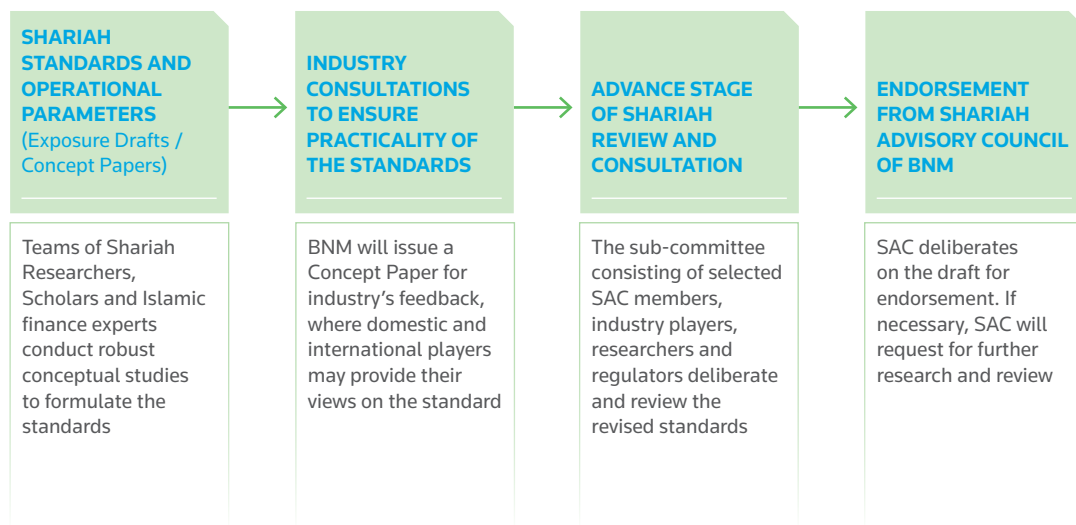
SHARIAH STANDARDS AND OPERATIONAL PARAMETERS (Exposure Drafts / Concept Papers)

Teams of Shariah Researchers, Scholars and Islamic finance experts conduct robust conceptual studies to formulate the standards

INDUSTRY CONSULTATIONS TO ENSURE PRACTICALITY OF THE STANDARDS

BNM will issue a Concept Paper for industry's feedback, where domestic and international players may provide their views on the standard

ADVANCE STAGE OF SHARIAH REVIEW AND CONSULTATION

The sub-committee consisting of selected SAC members, industry players, researchers and regulators deliberate and review the revised standards

ENDORSEMENT FROM SHARIAH ADVISORY COUNCIL OF BNM

SAC deliberates on the draft for endorsement. If necessary, SAC will request for further research and review